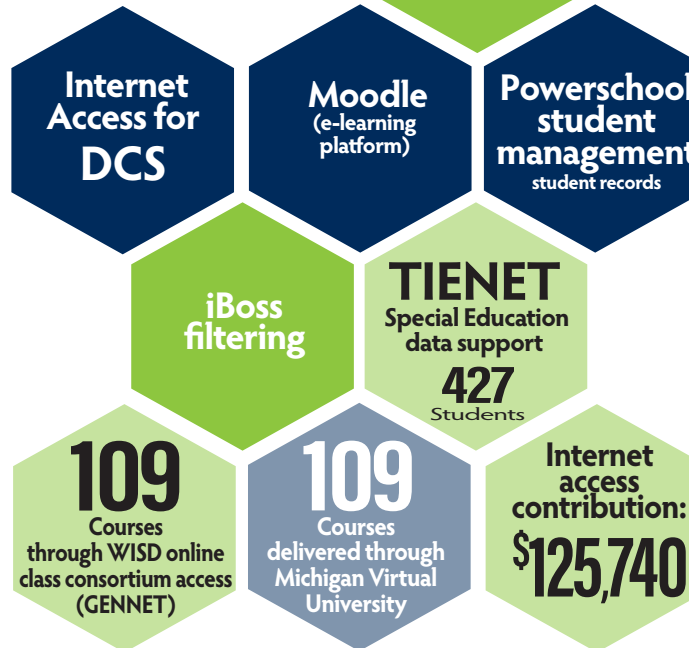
Internet Access for DCS

Moodle (e-learning platform)

Powerschool student management student records

iBoss filtering

TIENET Special Education data support 427 Students

109 Courses through WISD online class consortium access (GENNET)

109 Courses delivered through Michigan Virtual University

Internet access contribution: $125,740